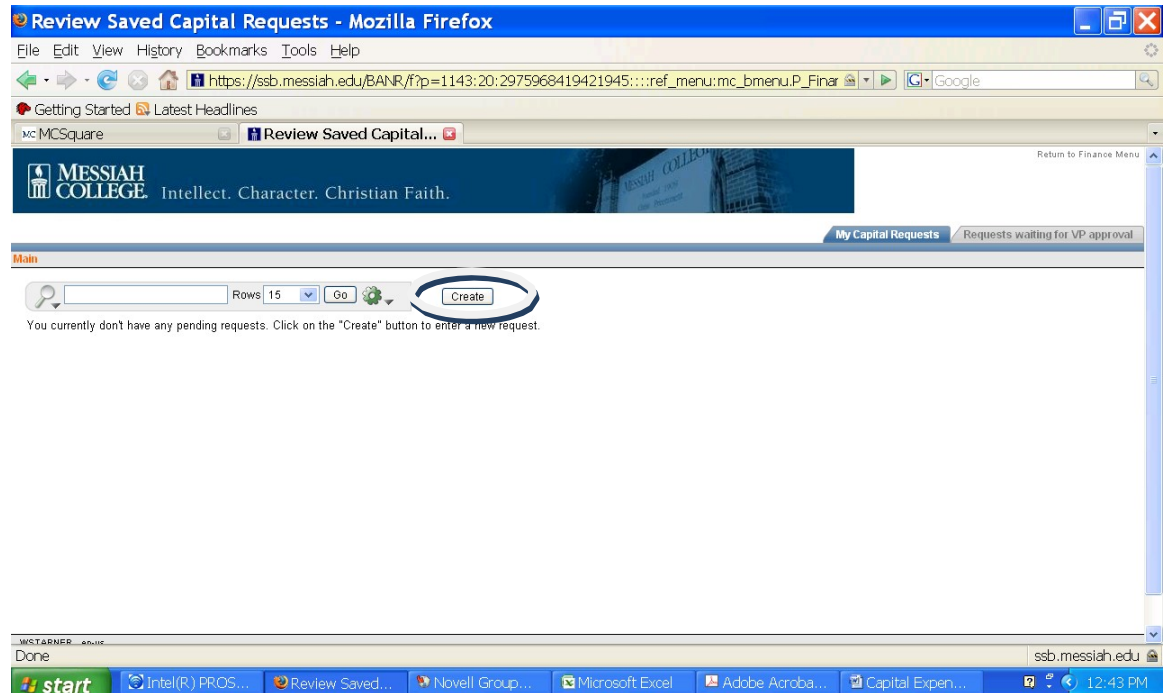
Review Saved Capital Requests - Mozilla Firefox

File Edit View History Bookmarks Tools Help

https://ssb.messiah.edu/BANR/f?p=1143:20:2975968419421945::::ref_menu:mc_bmenu.P_Finar

Google

Getting Started Latest Headlines

MC MCSquare

Review Saved Capital...

MESSIAH COLLEGE. Intellect. Character. Christian Faith.

Return to Finance Menu

My Capital Requests Requests waiting for VP approval

Main

Rows 15 Go Create

You currently don't have any pending requests. Click on the "Create" button to enter a new request.

WSTARNER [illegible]

Done

ssb.messiah.edu

start Intel(R) PROS... Review Saved... Novell Group... Microsoft Excel Adobe Acroba... Capital Expen... 12:43 PM